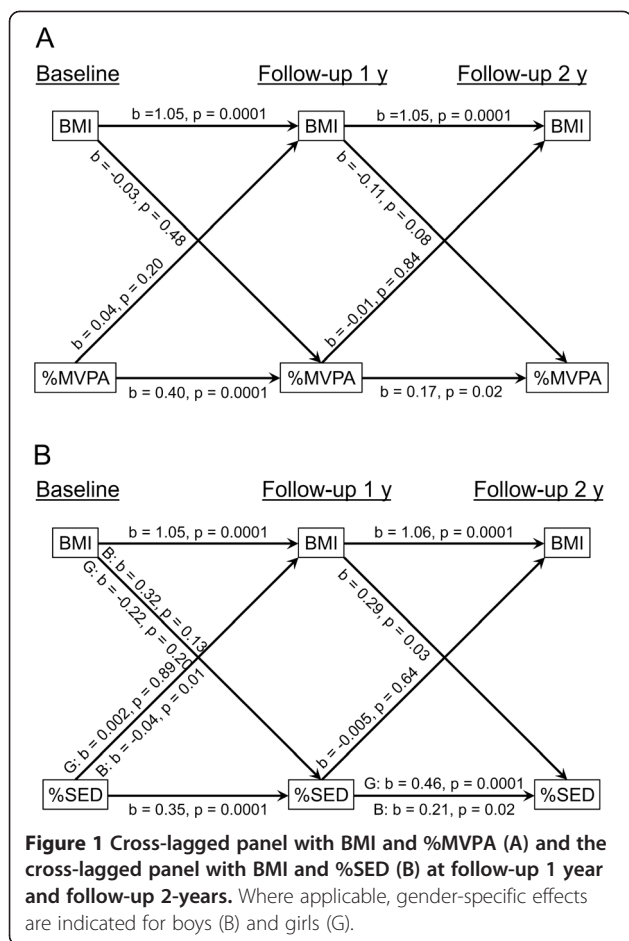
A

Baseline

Follow-up 1 y

Follow-up 2 y

BMI

b =1.05, p = 0.0001

BMI

b =1.05, p = 0.0001

BMI

b = -0.03, p = 0.48

b = -0.11, p = 0.08

b = 0.04, p = 0.20

b = -0.01, p = 0.84

%MVPA

b = 0.40, p = 0.0001

%MVPA

b = 0.17, p = 0.02

%MVPA

B

Baseline

Follow-up 1 y

Follow-up 2 y

BMI

b = 1.05, p = 0.0001

BMI

b = 1.06, p = 0.0001

BMI

B: b = 0.32, p = 0.13

G: b = -0.22, p = 0.20

b = 0.29, p = 0.03

G: b = 0.002, p = 0.89

B: b = -0.04, p = 0.01

b = -0.005, p = 0.64

%SED

b = 0.35, p = 0.0001

%SED

G: b = 0.46, p = 0.0001

B: b = 0.21, p = 0.02

%SED

**Figure 1 Cross-lagged panel with BMI and %MVPA (A) and the cross-lagged panel with BMI and %SED (B) at follow-up 1 year and follow-up 2-years.** Where applicable, gender-specific effects are indicated for boys (B) and girls (G).